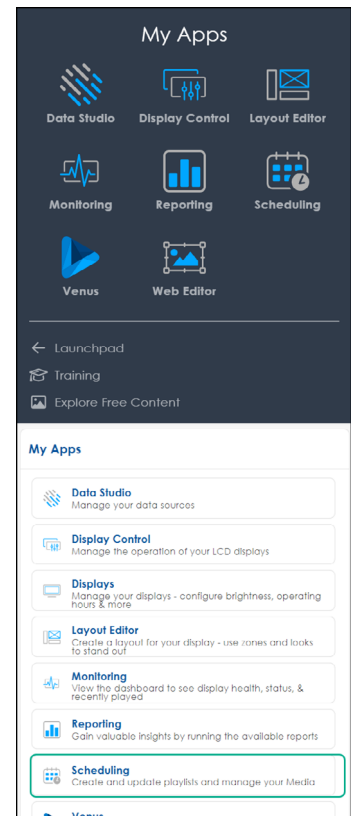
My Apps

Data Studio
Display Control
Layout Editor
Monitoring
Reporting
Scheduling
Venus
Web Editor

← Launchpad
Training
Explore Free Content

My Apps

Data Studio
Manage your data sources

Display Control
Manage the operation of your LCD displays

Displays
Manage your displays - configure brightness, operating hours & more

Layout Editor
Create a layout for your display - use zones and looks to stand out

Monitoring
View the dashboard to see display health, status, & recently played

Reporting
Gain valuable insights by running the available reports

Scheduling
Create and update playlists and manage your Media

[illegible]